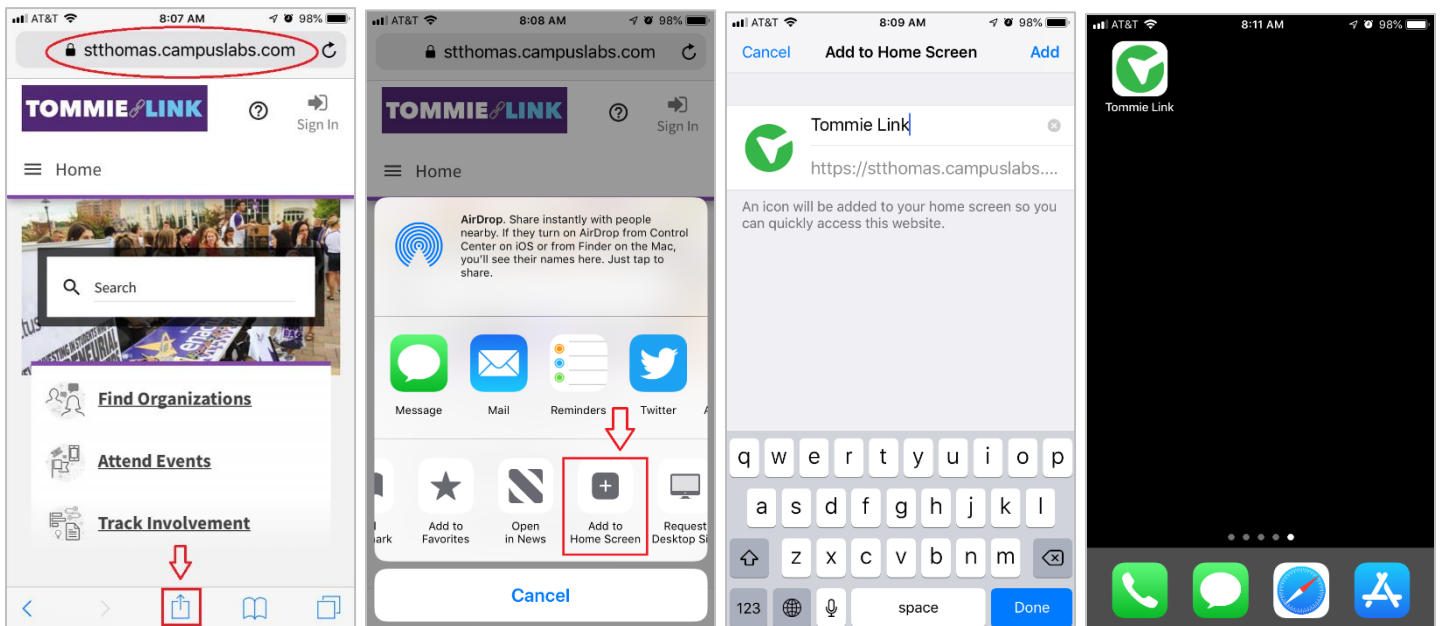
AT&T 8:07 AM 98%
stthomas.campuslabs.com
TOMMIE LINK
Sign In
Home
Search
Find Organizations
Attend Events
Track Involvement

AT&T 8:08 AM 98%
stthomas.campuslabs.com
TOMMIE LINK
Sign In
Home
AirDrop. Share instantly with people nearby. If they turn on AirDrop from Control Center on iOS or from Finder on the Mac, you'll see their names here. Just tap to share.
Message
Mail
Reminders
Twitter
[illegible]ark
Add to Favorites
Open in News
Add to Home Screen
Request Desktop Si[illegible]
Cancel

AT&T 8:09 AM 98%
Cancel
Add to Home Screen
Add
Tommie Link
https://stthomas.campuslabs....
An icon will be added to your home screen so you can quickly access this website.
q w e r t y u i o p
a s d f g h j k l
z x c v b n m
123
space
Done

AT&T 8:11 AM 98%
Tommie Link